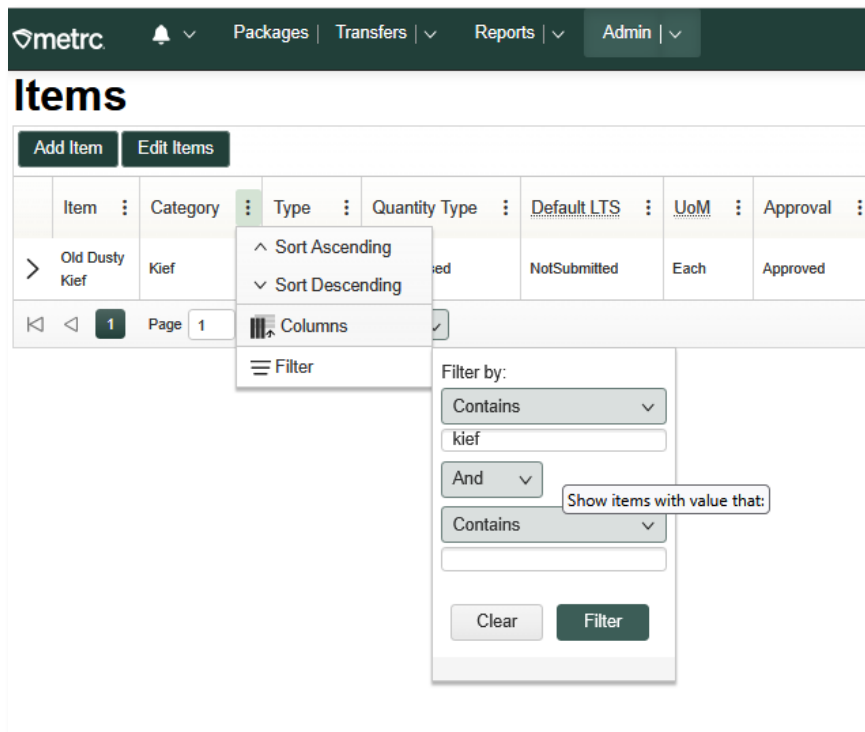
metrc Packages | Transfers | Reports | Admin |

Items

Add Item Edit Items

| | Item | Category | Type | Quantity Type | Default LTS | UoM | Approval |
|---|---|---|---|---|---|---|---|
| > | Old Dusty Kief | Kief | | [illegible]sed | NotSubmitted | Each | Approved |

Page 1

Sort Ascending
Sort Descending
Columns
Filter

Filter by:
Contains
kief
And
Show items with value that:
Contains
Clear Filter